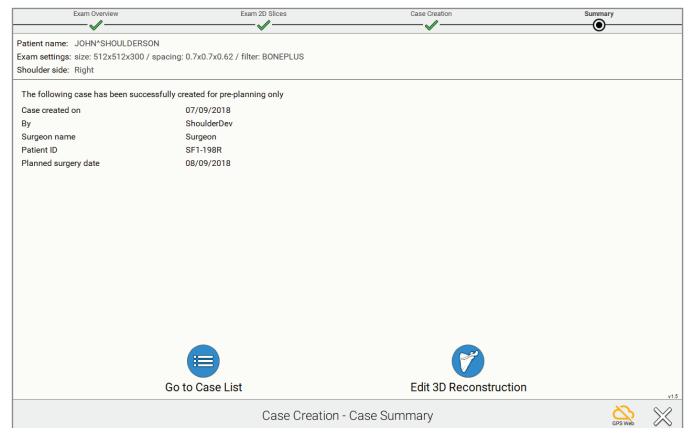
Exam Overview

Exam 2D Slices

Case Creation

Summary

Patient name: JOHN^SHOULDERSON
Exam settings: size: 512x512x300 / spacing: 0.7x0.7x0.62 / filter: BONEPLUS
Shoulder side: Right

The following case has been successfully created for pre-planning only

| | |
|---|---|
| Case created on | 07/09/2018 |
| By | ShoulderDev |
| Surgeon name | Surgeon |
| Patient ID | SF1-198R |
| Planned surgery date | 08/09/2018 |

Go to Case List

Edit 3D Reconstruction

v1.5

Case Creation - Case Summary

GPS Web